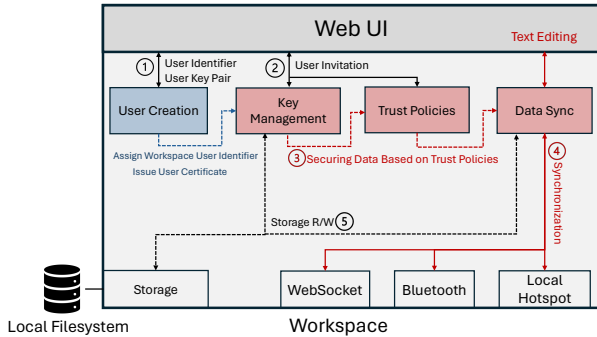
Web UI

Text Editing

1 User Identifier
User Key Pair

2 User Invitation

User Creation

Key Management

Trust Policies

Data Sync

Assign Workspace User Identifier
Issue User Certificate

3 Securing Data Based on Trust Policies

4 Synchronization

Storage R/W 5

Storage

WebSocket

Bluetooth

Local Hotspot

Local Filesystem

Workspace